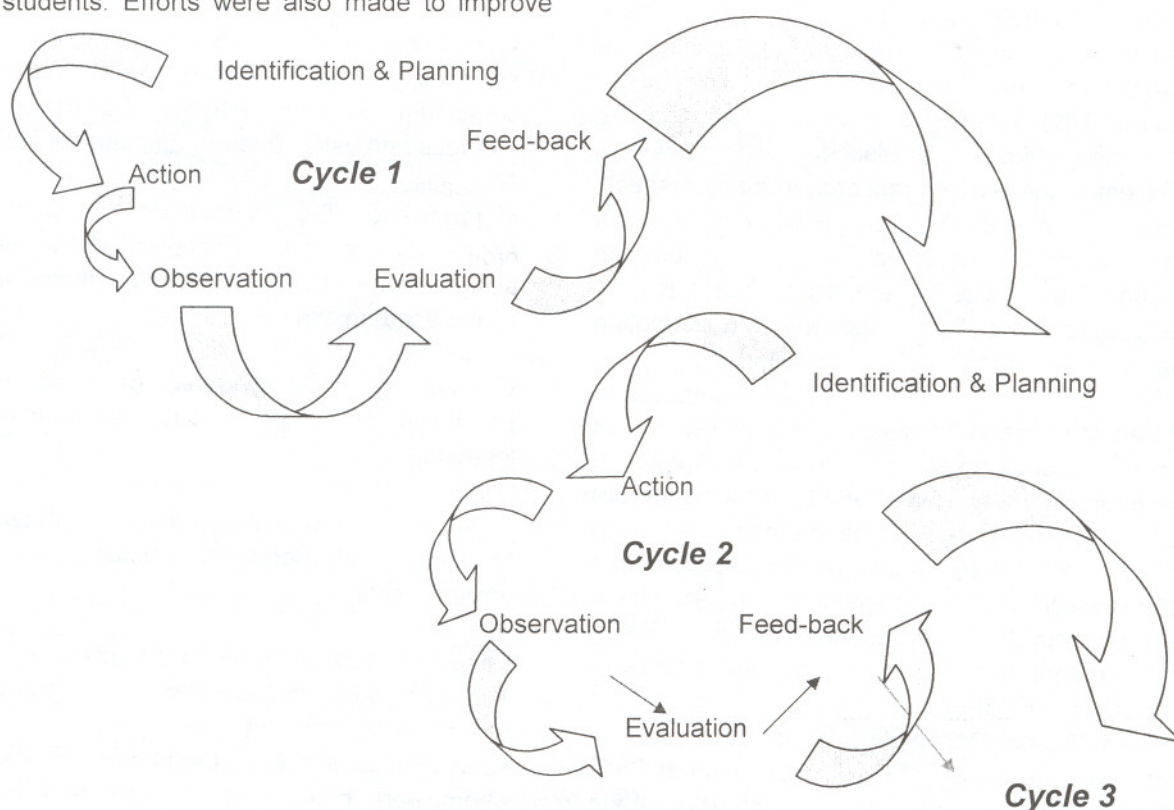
students. Efforts were also made to improve

Identification & Planning

Feed-back

Action

Cycle 1

Observation

Evaluation

Identification & Planning

Action

Cycle 2

Observation

Feed-back

Evaluation

Cycle 3